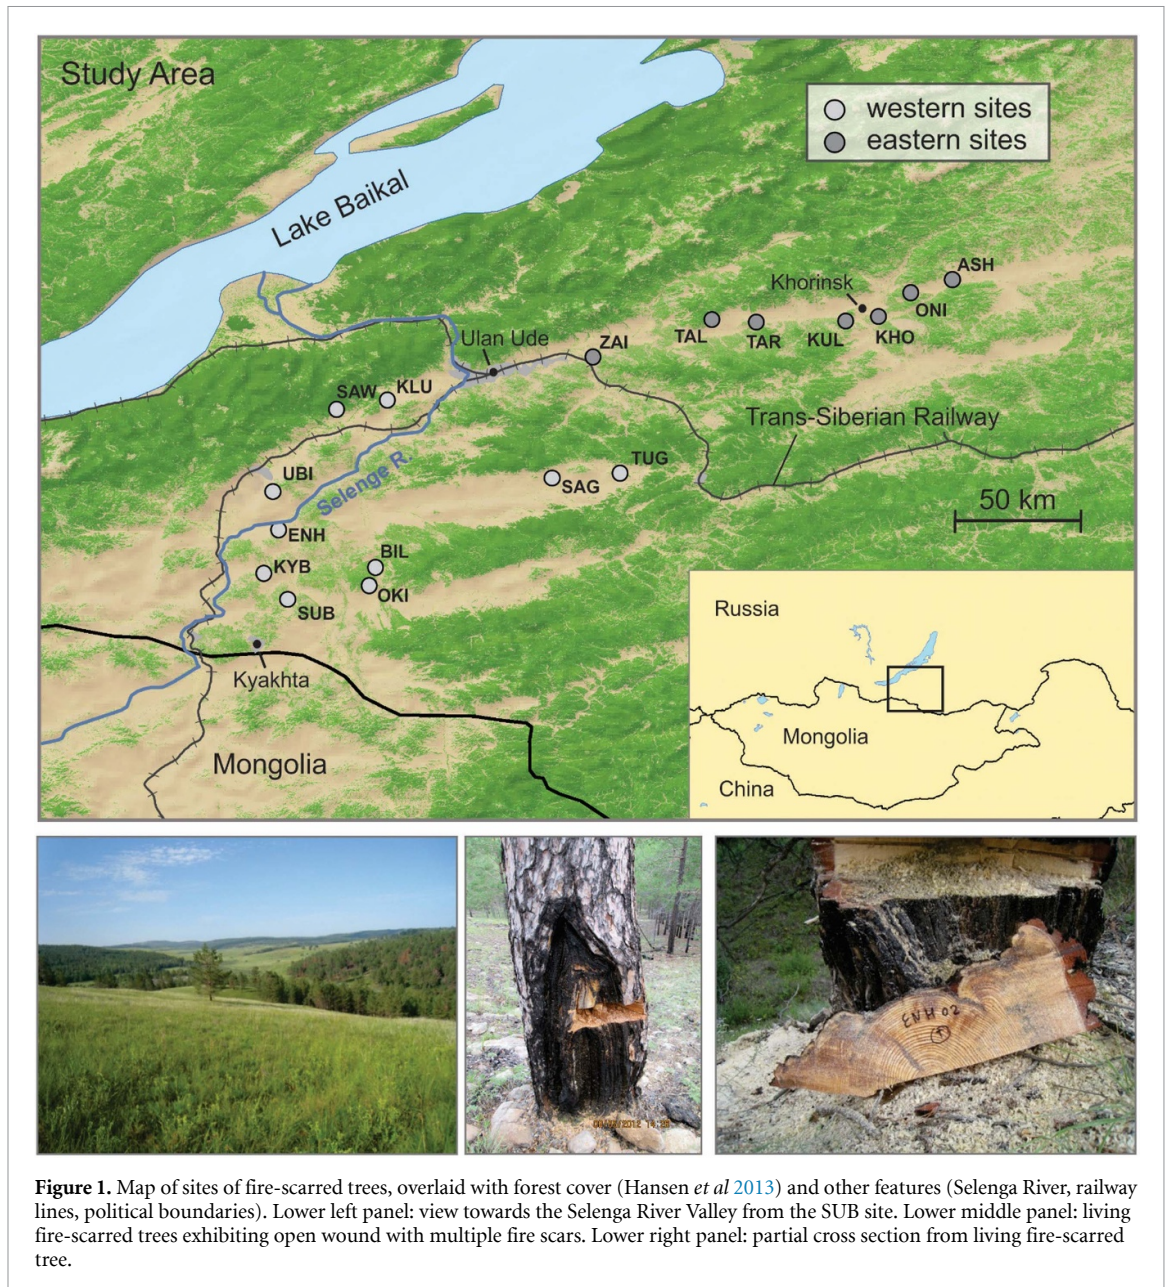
Study Area

western sites
eastern sites

Lake Baikal

Khorinsk
ASH
ONI
TAL
TAR
KUL
KHO
Ulan Ude
ZAI
SAW
KLU
Trans-Siberian Railway
UBI
Selenge R.
TUG
SAG
50 km
ENH
BIL
KYB
OKI
SUB
Kyakhta
Mongolia

Russia
Mongolia
China

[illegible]

ENH 02

**Figure 1.** Map of sites of fire-scarred trees, overlaid with forest cover (Hansen *et al* 2013) and other features (Selenga River, railway lines, political boundaries). Lower left panel: view towards the Selenga River Valley from the SUB site. Lower middle panel: living fire-scarred trees exhibiting open wound with multiple fire scars. Lower right panel: partial cross section from living fire-scarred tree.